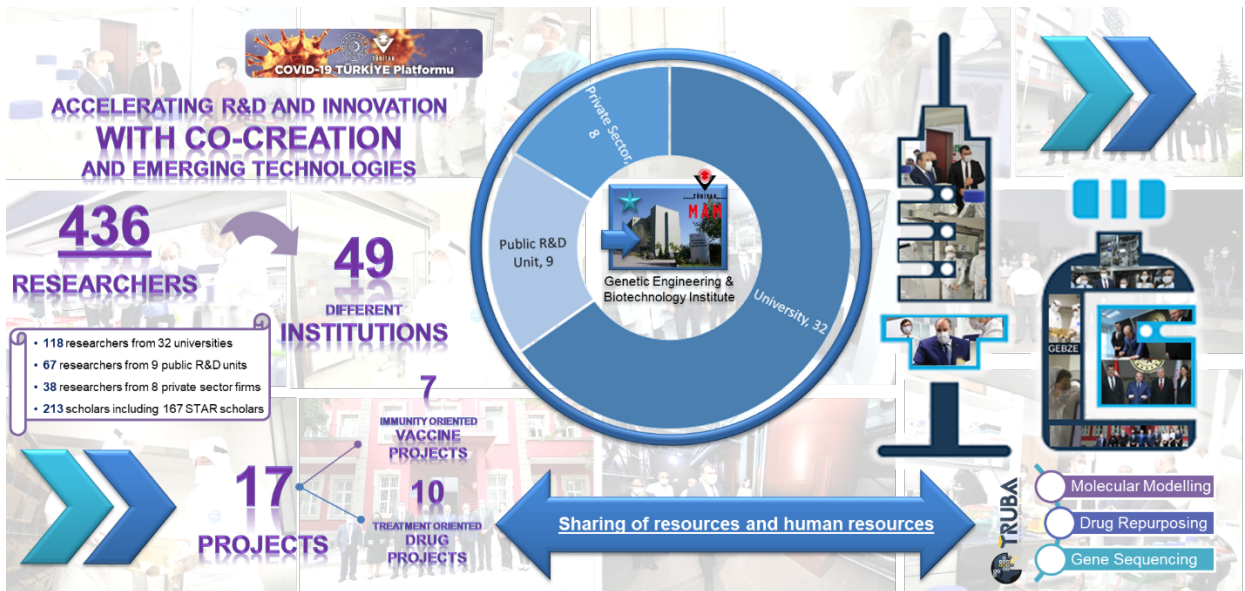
COVID-19 TÜRKİYE Platformu

ACCELERATING R&D AND INNOVATION WITH CO-CREATION AND EMERGING TECHNOLOGIES

436 RESEARCHERS

49 DIFFERENT INSTITUTIONS

• 118 researchers from 32 universities
• 67 researchers from 9 public R&D units
• 38 researchers from 8 private sector firms
• 213 scholars including 167 STAR scholars

Private Sector, 8

Public R&D Unit, 9

University, 32

TÜBİTAK MAM

Genetic Engineering & Biotechnology Institute

17 PROJECTS

7 IMMUNITY ORIENTED VACCINE PROJECTS

10 TREATMENT ORIENTED DRUG PROJECTS

Sharing of resources and human resources

GEBZE

TRUBA

Molecular Modelling

Drug Repurposing

Gene Sequencing